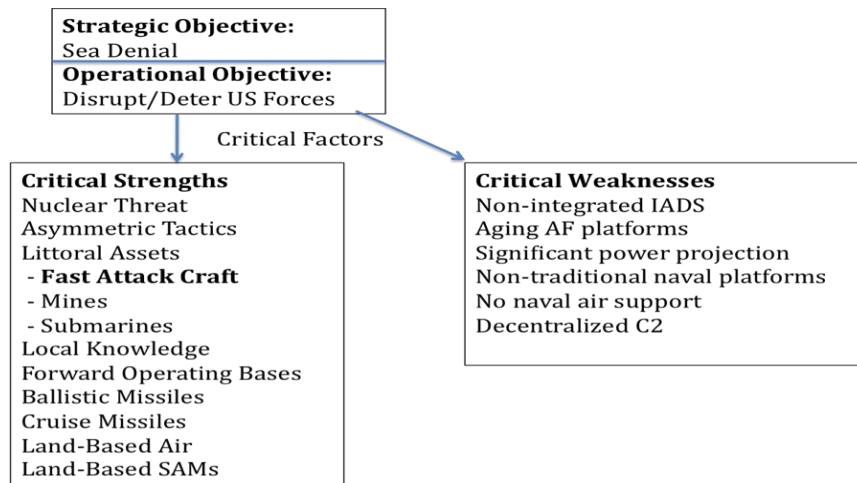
**Strategic Objective:**
Sea Denial

**Operational Objective:**
Disrupt/Deter US Forces

Critical Factors

**Critical Strengths**
Nuclear Threat
Asymmetric Tactics
Littoral Assets
- **Fast Attack Craft**
- Mines
- Submarines
Local Knowledge
Forward Operating Bases
Ballistic Missiles
Cruise Missiles
Land-Based Air
Land-Based SAMs

**Critical Weaknesses**
Non-integrated IADS
Aging AF platforms
Significant power projection
Non-traditional naval platforms
No naval air support
Decentralized C2